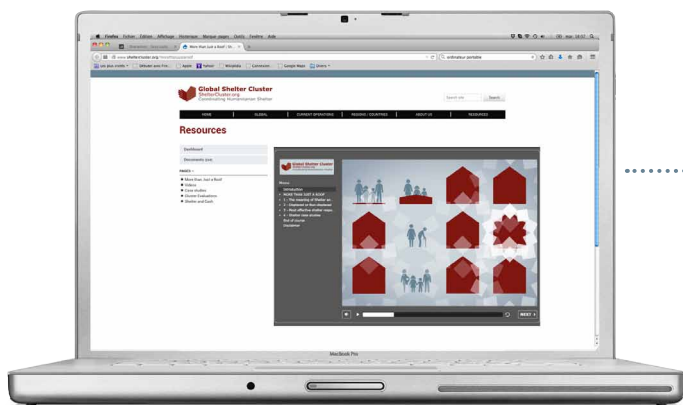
Firefox Fichier Édition Affichage Historique Marque-pages Outils Fenêtre Aide

More than just a Roof | Gl...

www.sheltercluster.org

ordinateur portable

Global Shelter Cluster
ShelterCluster.org
Coordinating Humanitarian Shelter

Search site

Search

HOME | GLOBAL | CURRENT OPERATIONS | REGIONS / COUNTRIES | ABOUT US | RESOURCES

Resources

Dashboard

Documents (120)

PAGES

More than Just a Roof

Videos

Case studies

Cluster Evaluations

Shelter and Such

Global Shelter Cluster

Menu

Introduction

MORE THAN JUST A ROOF

1 – The meaning of Shelter an...

2 – Sheltered vs Non sheltered

3 – Most effective shelter respo...

4 – Shelter new window

End of course

Disclaimer

NEXT

MacBook Pro